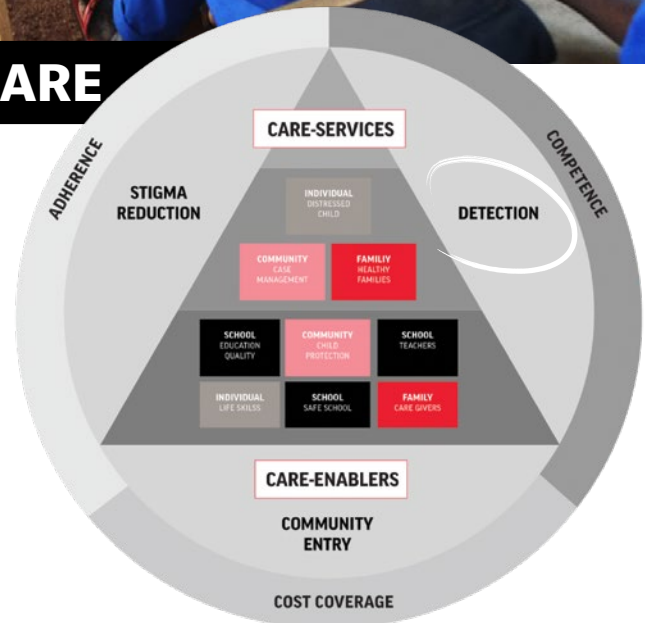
ARE

ADHERENCE

COMPETENCE

CARE-SERVICES

STIGMA REDUCTION

DETECTION

INDIVIDUAL
DISTRESSED CHILD

COMMUNITY
CASE MANAGEMENT

FAMILIY
HEALTHY FAMILIES

SCHOOL
EDUCATION QUALITY

COMMUNITY
CHILD PROTECTION

SCHOOL
TEACHERS

INDIVIDUAL
LIFE SKILSS

SCHOOL
SAFE SCHOOL

FAMILY
CARE GIVERS

CARE-ENABLERS

COMMUNITY ENTRY

COST COVERAGE